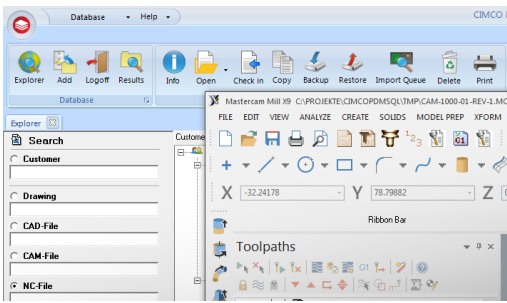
Database ▾ Help ▾

CIMCO

Explorer Add Logoff Results

Database

Info Open Check in Copy Backup Restore Import Queue Delete Print

Explorer

Search

Customer

Drawing

CAD-File

CAM-File

NC-File

Custome

Mastercam Mill X9 C:\PROJEKTE\CIMCOPDMSQL\TMP\CAM-1000-01-REV-1.MC

FILE EDIT VIEW ANALYZE CREATE SOLIDS MODEL PREP XFORM

X -32.24178 Y 78.79882 Z

Ribbon Bar

Toolpaths